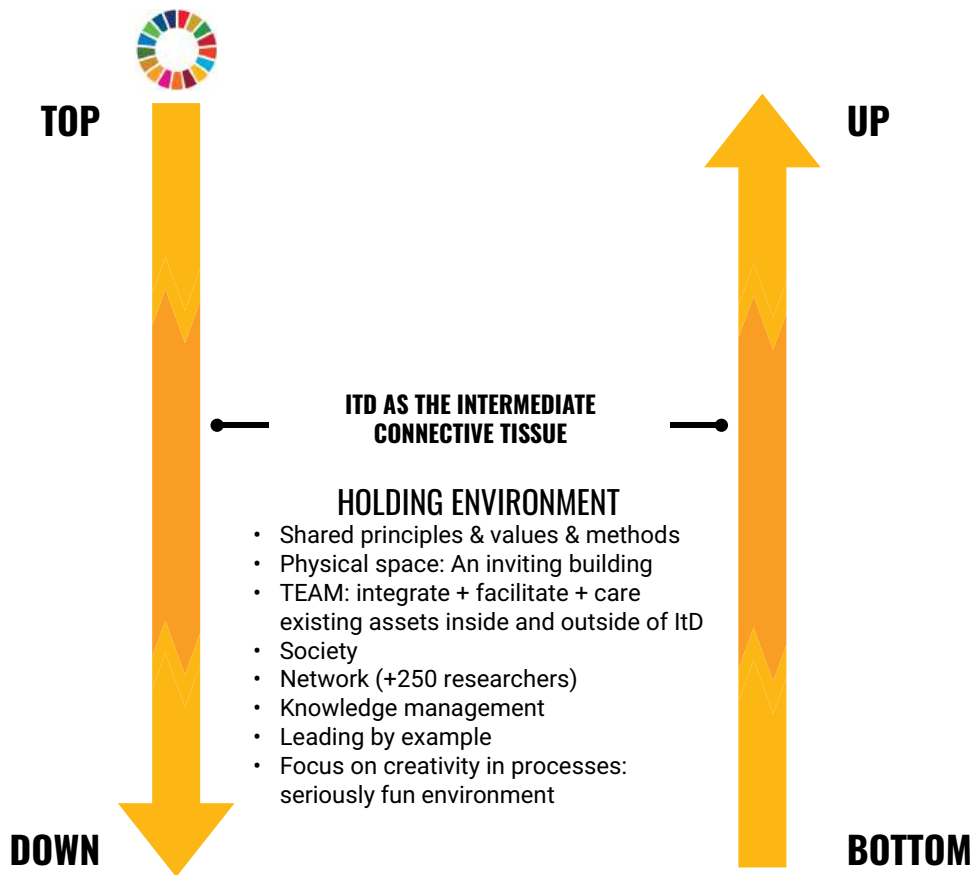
TOP

UP

ITD AS THE INTERMEDIATE CONNECTIVE TISSUE

HOLDING ENVIRONMENT
• Shared principles & values & methods
• Physical space: An inviting building
• TEAM: integrate + facilitate + care existing assets inside and outside of ItD
• Society
• Network (+250 researchers)
• Knowledge management
• Leading by example
• Focus on creativity in processes: seriously fun environment

DOWN

BOTTOM